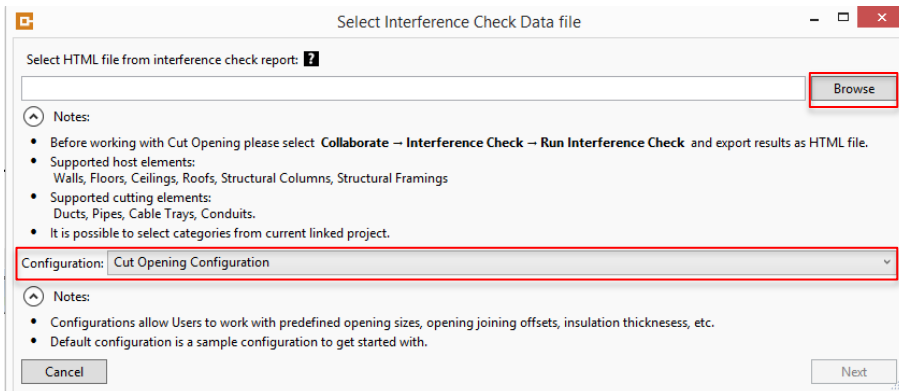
Select Interference Check Data file

Select HTML file from interference check report: ?

Browse

Notes:

- Before working with Cut Opening please select **Collaborate → Interference Check → Run Interference Check** and export results as HTML file.
- Supported host elements:
Walls, Floors, Ceilings, Roofs, Structural Columns, Structural Framings
- Supported cutting elements:
Ducts, Pipes, Cable Trays, Conduits.
- It is possible to select categories from current linked project.

Configuration: Cut Opening Configuration

Notes:

- Configurations allow Users to work with predefined opening sizes, opening joining offsets, insulation thicknesess, etc.
- Default configuration is a sample configuration to get started with.

Cancel

Next